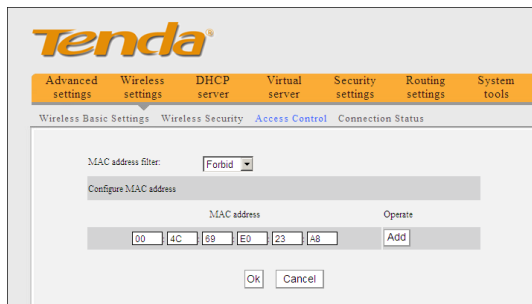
Tenda

Advanced settings | Wireless settings | DHCP server | Virtual server | Security settings | Routing settings | System tools

Wireless Basic Settings Wireless Security Access Control Connection Status

MAC address filter: Forbid

Configure MAC address

| MAC address | Operate |
|---|---|
| 00 - 4C - 69 - E0 - 23 - A8 | Add |

Ok Cancel